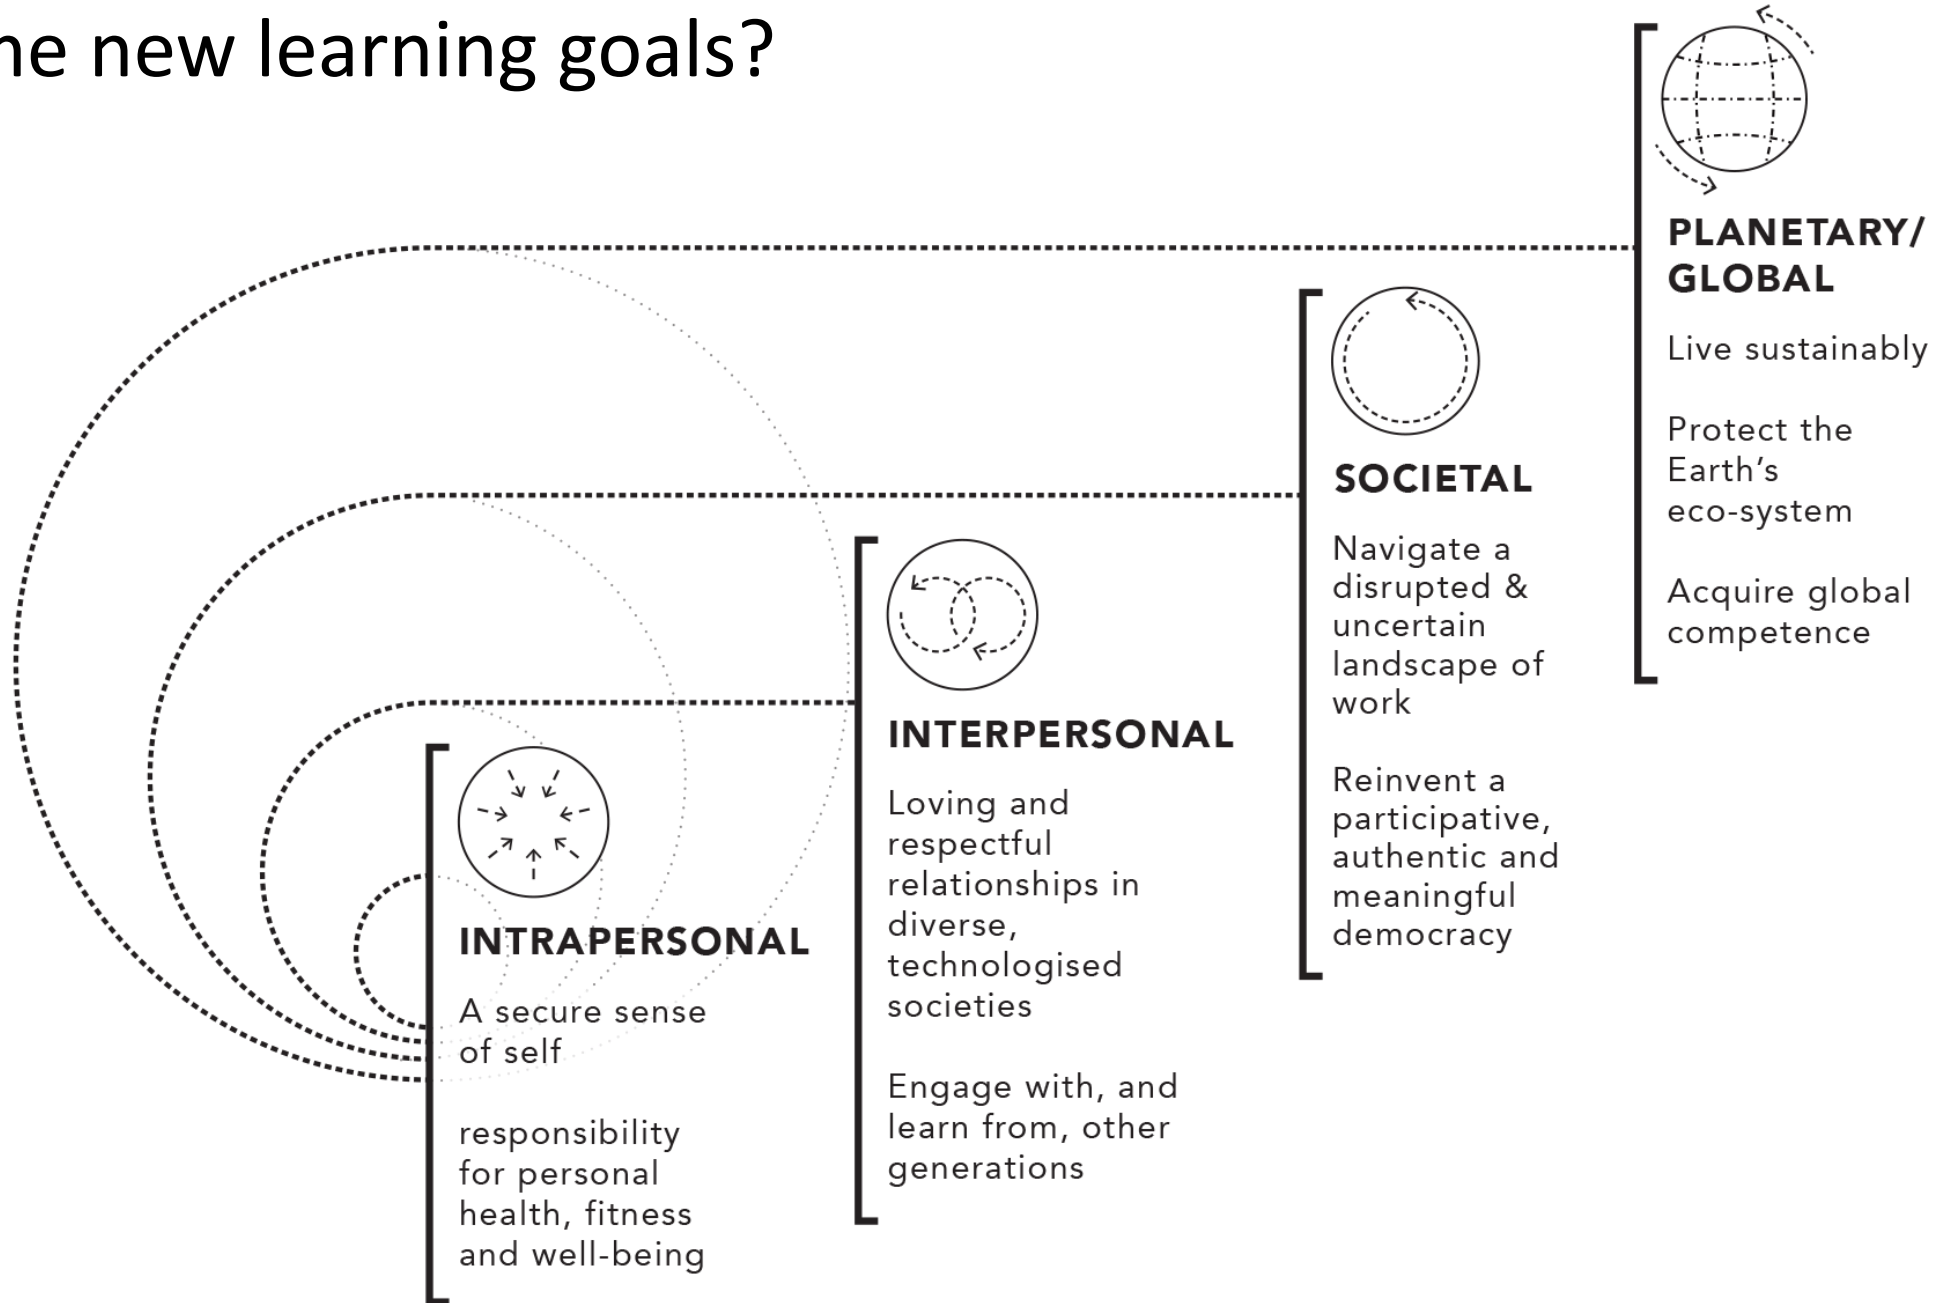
he new learning goals?

PLANETARY/ GLOBAL

Live sustainably

Protect the Earth's eco-system

Acquire global competence

SOCIETAL

Navigate a disrupted & uncertain landscape of work

Reinvent a participative, authentic and meaningful democracy

INTERPERSONAL

Loving and respectful relationships in diverse, technologised societies

Engage with, and learn from, other generations

INTRAPERSONAL

A secure sense of self

responsibility for personal health, fitness and well-being